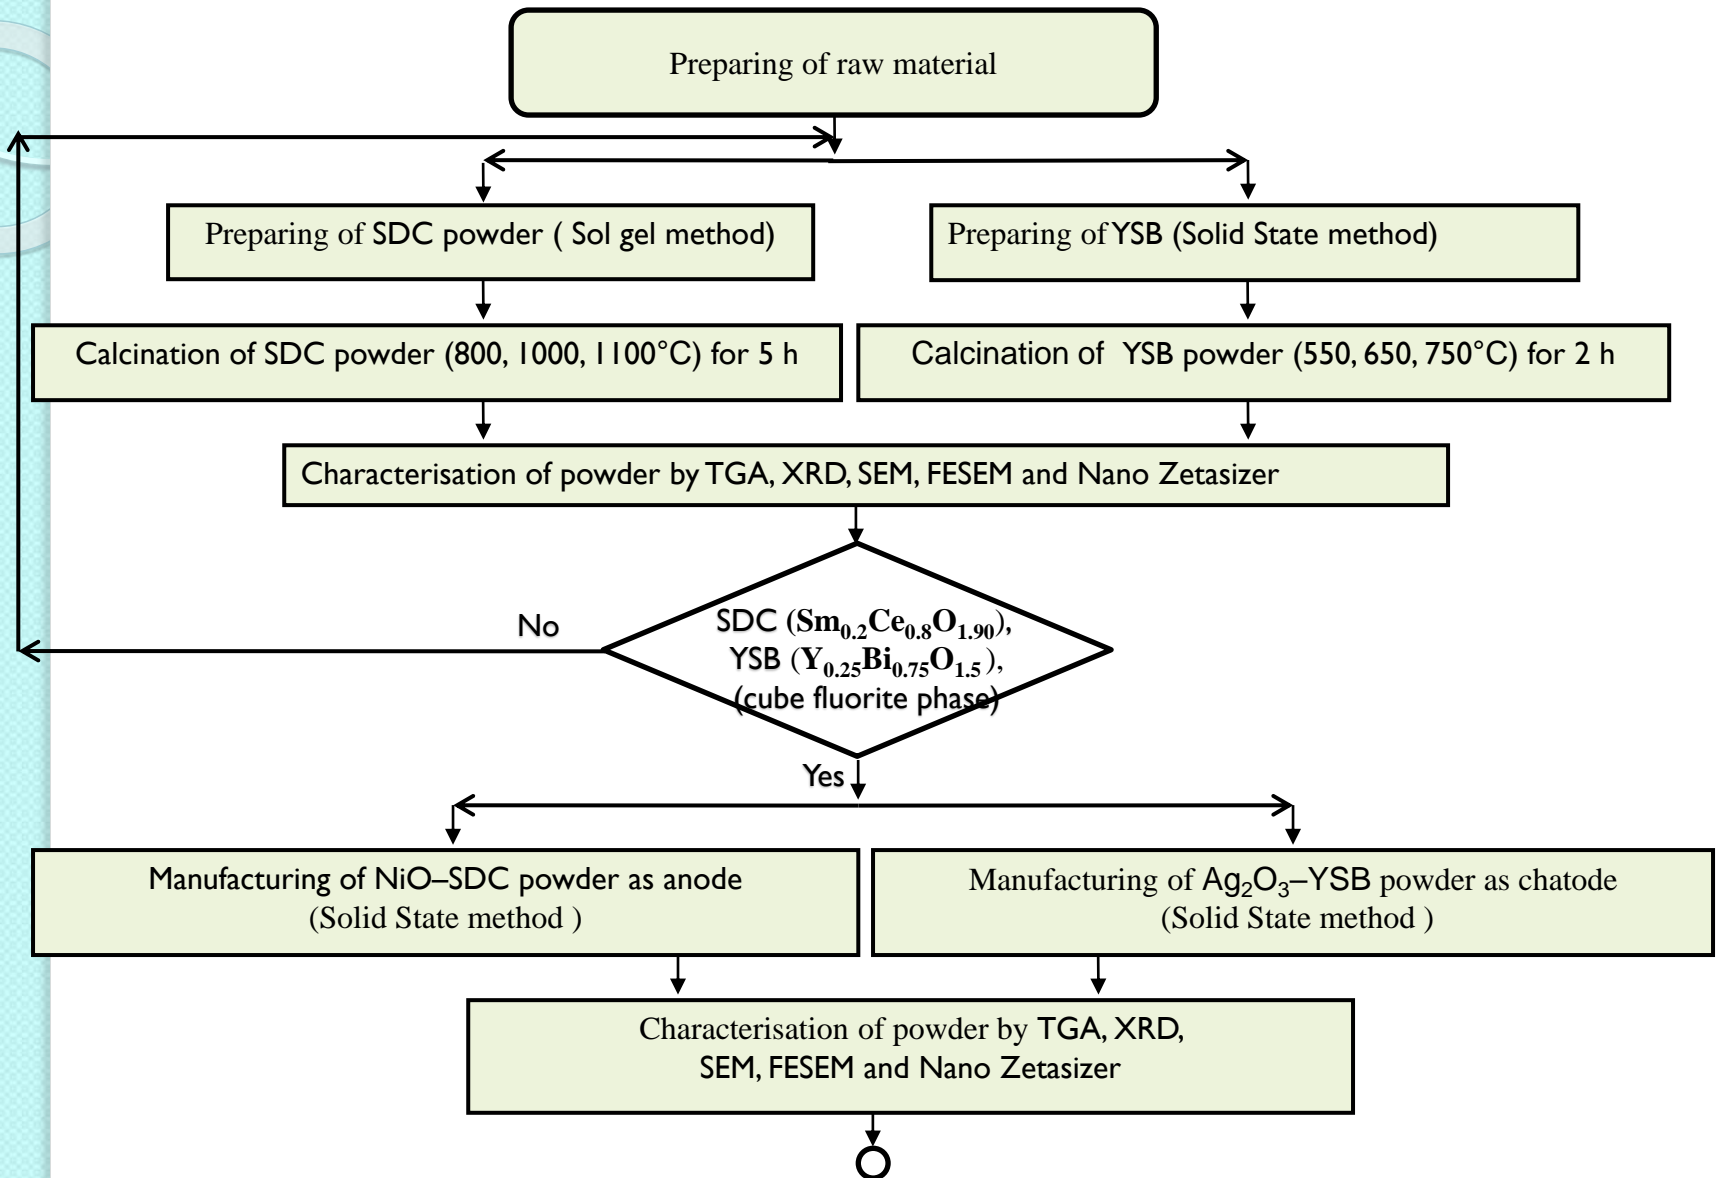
Preparing of raw material

Preparing of SDC powder ( Sol gel method)

Preparing of YSB (Solid State method)

Calcination of SDC powder (800, 1000, 1100°C) for 5 h

Calcination of YSB powder (550, 650, 750°C) for 2 h

Characterisation of powder by TGA, XRD, SEM, FESEM and Nano Zetasizer

No

SDC ($Sm_{0.2}Ce_{0.8}O_{1.90}$), YSB ($Y_{0.25}Bi_{0.75}O_{1.5}$), (cube fluorite phase)

Yes

Manufacturing of NiO–SDC powder as anode (Solid State method )

Manufacturing of $Ag_2O_3$–YSB powder as chatode (Solid State method )

Characterisation of powder by TGA, XRD, SEM, FESEM and Nano Zetasizer